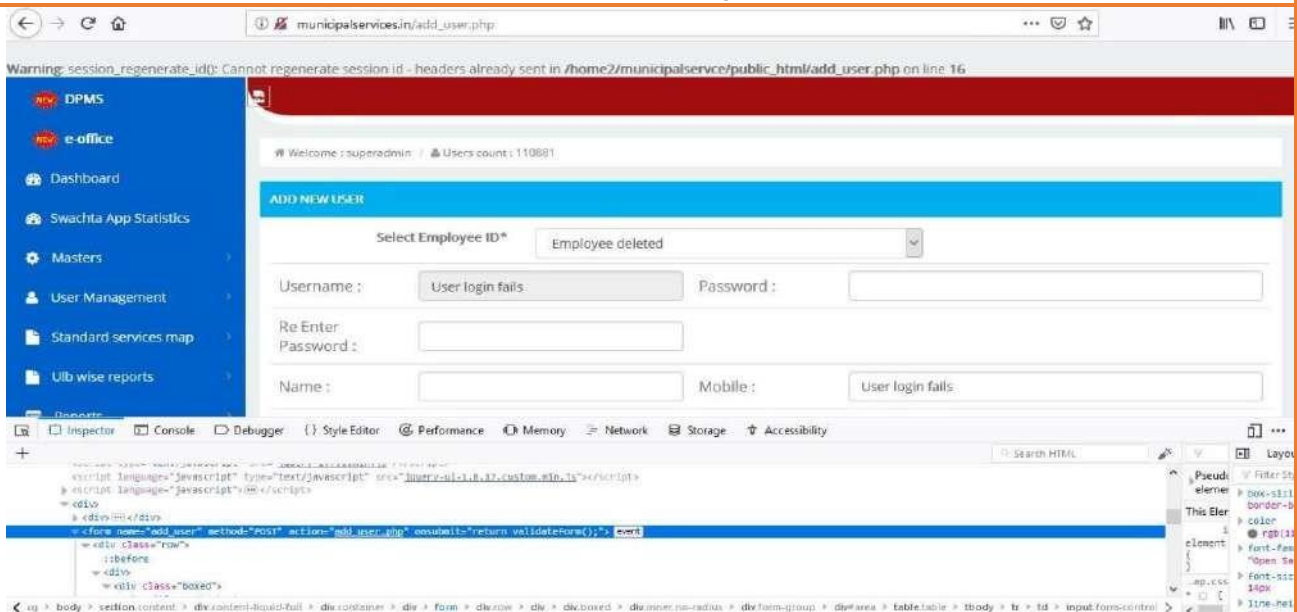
municipalservices.in/add_user.php

Warning: session_regenerate_id(): Cannot regenerate session id - headers already sent in /home2/municipalservce/public_html/add_user.php on line 16

NEW DPMS

NEW e-office

Dashboard

Swachta App Statistics

Masters

User Management

Standard services map

Ulb wise reports

Reports

Welcome : superadmin / Users count : 110881

ADD NEW USER

Select Employee ID* Employee deleted

Username : User login fails

Password :

Re Enter Password :

Name :

Mobile : User login fails

Inspector Console Debugger {} Style Editor Performance Memory Network Storage Accessibility

Search HTML

<script language="javascript" type="text/javascript" src="jquery-ui-1.8.17.custom.min.js"></script>
<script language="javascript">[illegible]</script>
<div>
<div>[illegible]</div>
<form name="add_user" method="POST" action="add_user.php" onsubmit="return validateForm();"> event
<div class="row">
::before
<div>
<div class="boxed">

Pseudo elements

This Element

element {
}

Filter Styles

box-sizing
border-b
color
rgb(
font-family
"Open Sa
font-size
14px
line-hei

Layout

html > body > section.content > div.content-liquid-full > div.container > div > form > div.row > div > div.boxed > div.inner.no-radius > div.form-group > div#area > table.table > tbody > tr > td > input.form-control